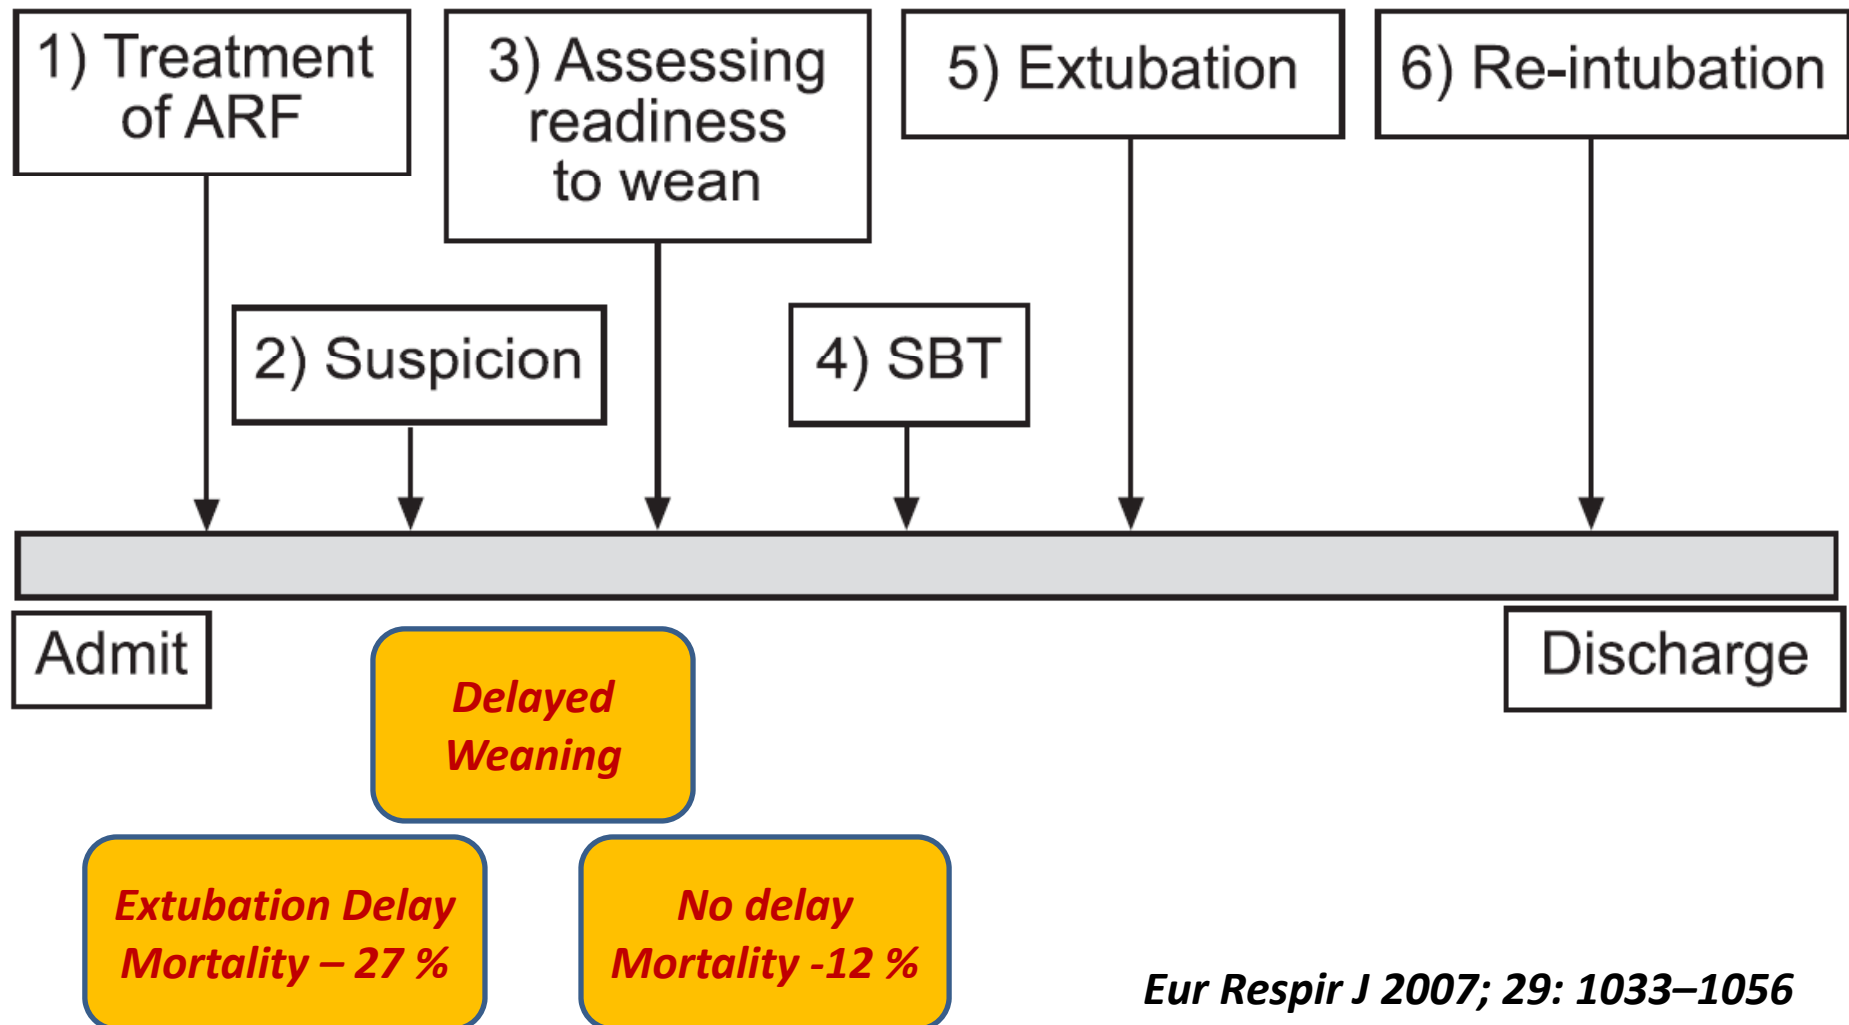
1) Treatment of ARF

3) Assessing readiness to wean

5) Extubation

6) Re-intubation

2) Suspicion

4) SBT

Admit

Discharge

Delayed Weaning

Extubation Delay
Mortality – 27 %

No delay
Mortality -12 %

Eur Respir J 2007; 29: 1033–1056